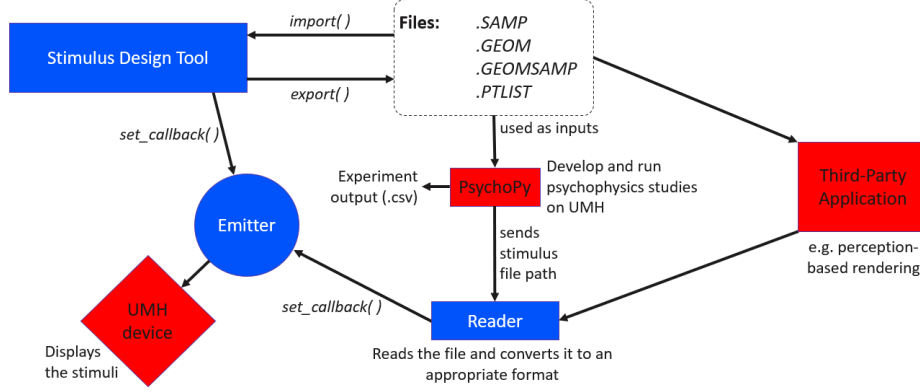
Stimulus Design Tool

import( )

export( )

Files: .SAMP .GEOM .GEOMSAMP .PTLIST

set_callback( )

used as inputs

Experiment output (.csv)

PsychoPy

Develop and run psychophysics studies on UMH

Emitter

Third-Party Application

sends stimulus file path

e.g. perception-based rendering

UMH device

set_callback( )

Reader

Displays the stimuli

Reads the file and converts it to an appropriate format